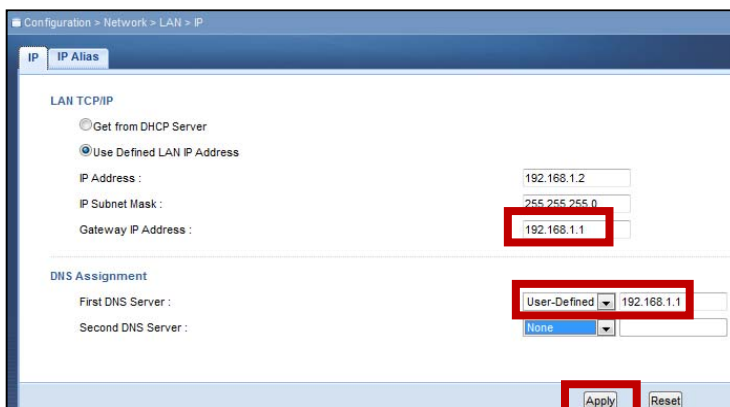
Configuration > Network > LAN > IP

IP | IP Alias

LAN TCP/IP

Get from DHCP Server

Use Defined LAN IP Address

IP Address : 192.168.1.2

IP Subnet Mask : 255.255.255.0

Gateway IP Address : 192.168.1.1

DNS Assignment

First DNS Server : User-Defined 192.168.1.1

Second DNS Server : None

Apply Reset